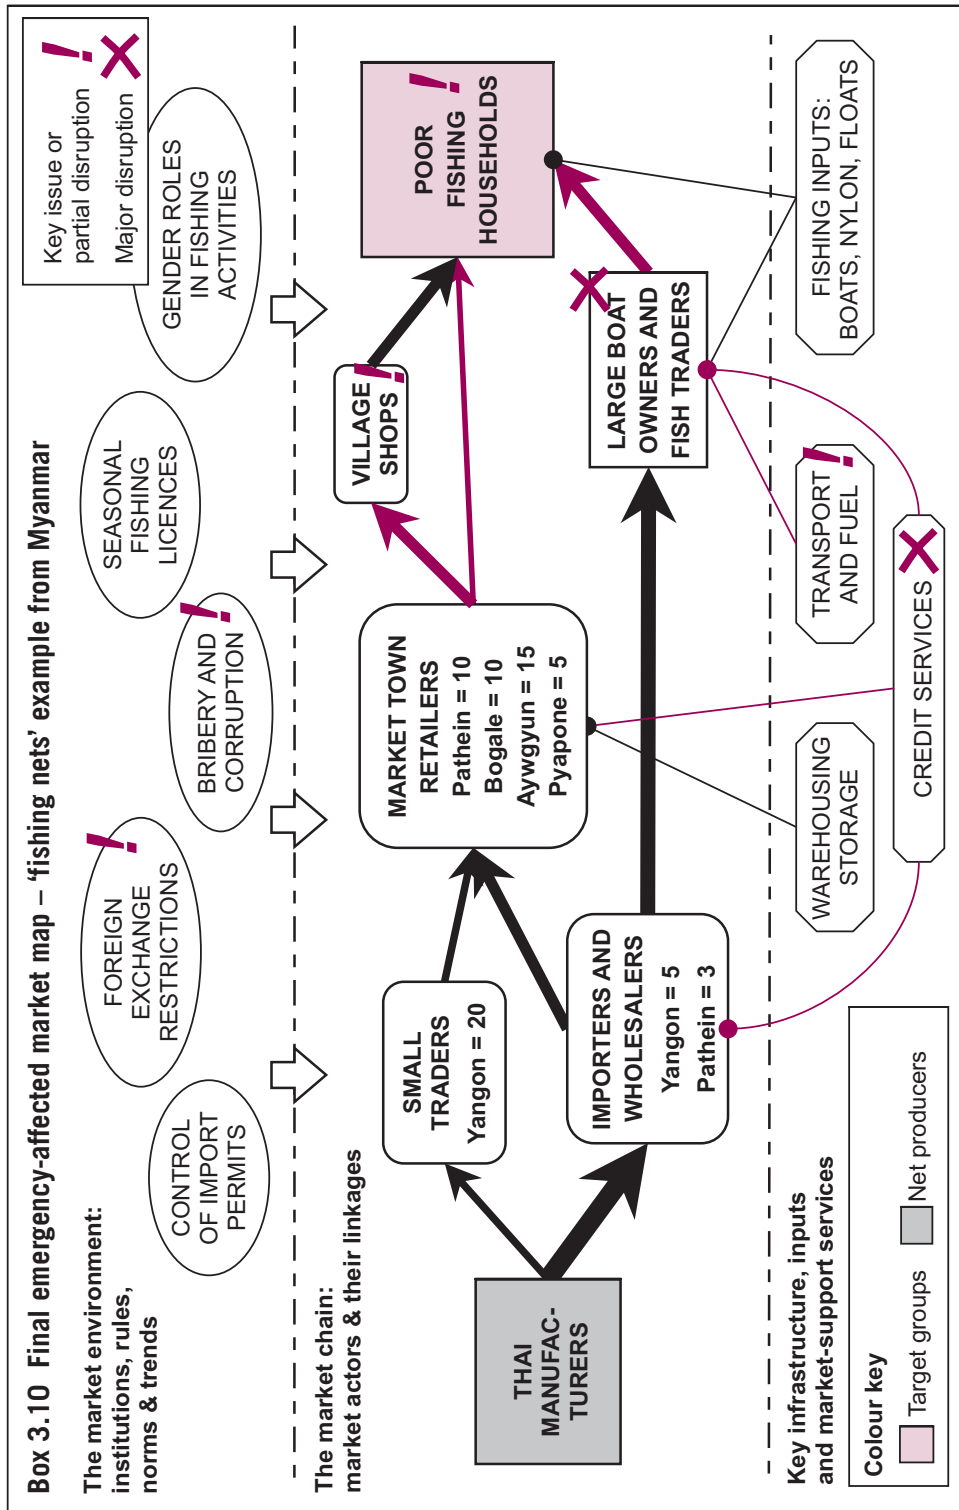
Box 3.10 Final emergency-affected market map – 'fishing nets' example from Myanmar

The market environment: institutions, rules, norms & trends

CONTROL OF IMPORT PERMITS

FOREIGN EXCHANGE RESTRICTIONS

BRIBERY AND CORRUPTION

SEASONAL FISHING LICENCES

GENDER ROLES IN FISHING ACTIVITIES

Key issue or partial disruption

Major disruption

The market chain: market actors & their linkages

THAI MANUFACTURERS

SMALL TRADERS Yangon = 20

IMPORTERS AND WHOLESALERS Yangon = 5 Pathein = 3

MARKET TOWN RETAILERS Pathein = 10 Bogale = 10 Aywgyun = 15 Pyapone = 5

VILLAGE SHOPS

LARGE BOAT OWNERS AND FISH TRADERS

POOR FISHING HOUSEHOLDS

Key infrastructure, inputs and market-support services

WAREHOUSING STORAGE

CREDIT SERVICES

TRANSPORT AND FUEL

FISHING INPUTS: BOATS, NYLON, FLOATS

Colour key

Target groups

Net producers